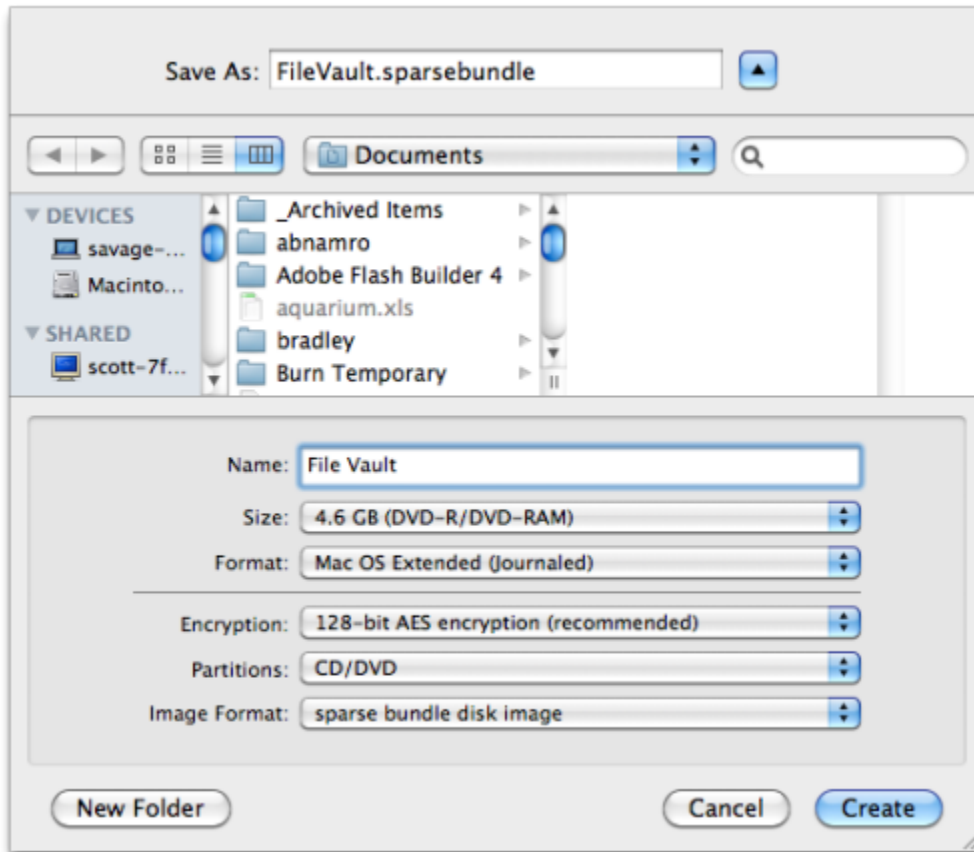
Save As: FileVault.sparsebundle

Documents

▼ DEVICES
savage-...
Macinto...
▼ SHARED
scott-7f...

_Archived Items
abnamro
Adobe Flash Builder 4
aquarium.xls
bradley
Burn Temporary

Name: File Vault
Size: 4.6 GB (DVD-R/DVD-RAM)
Format: Mac OS Extended (Journaled)
Encryption: 128-bit AES encryption (recommended)
Partitions: CD/DVD
Image Format: sparse bundle disk image

New Folder
Cancel
Create